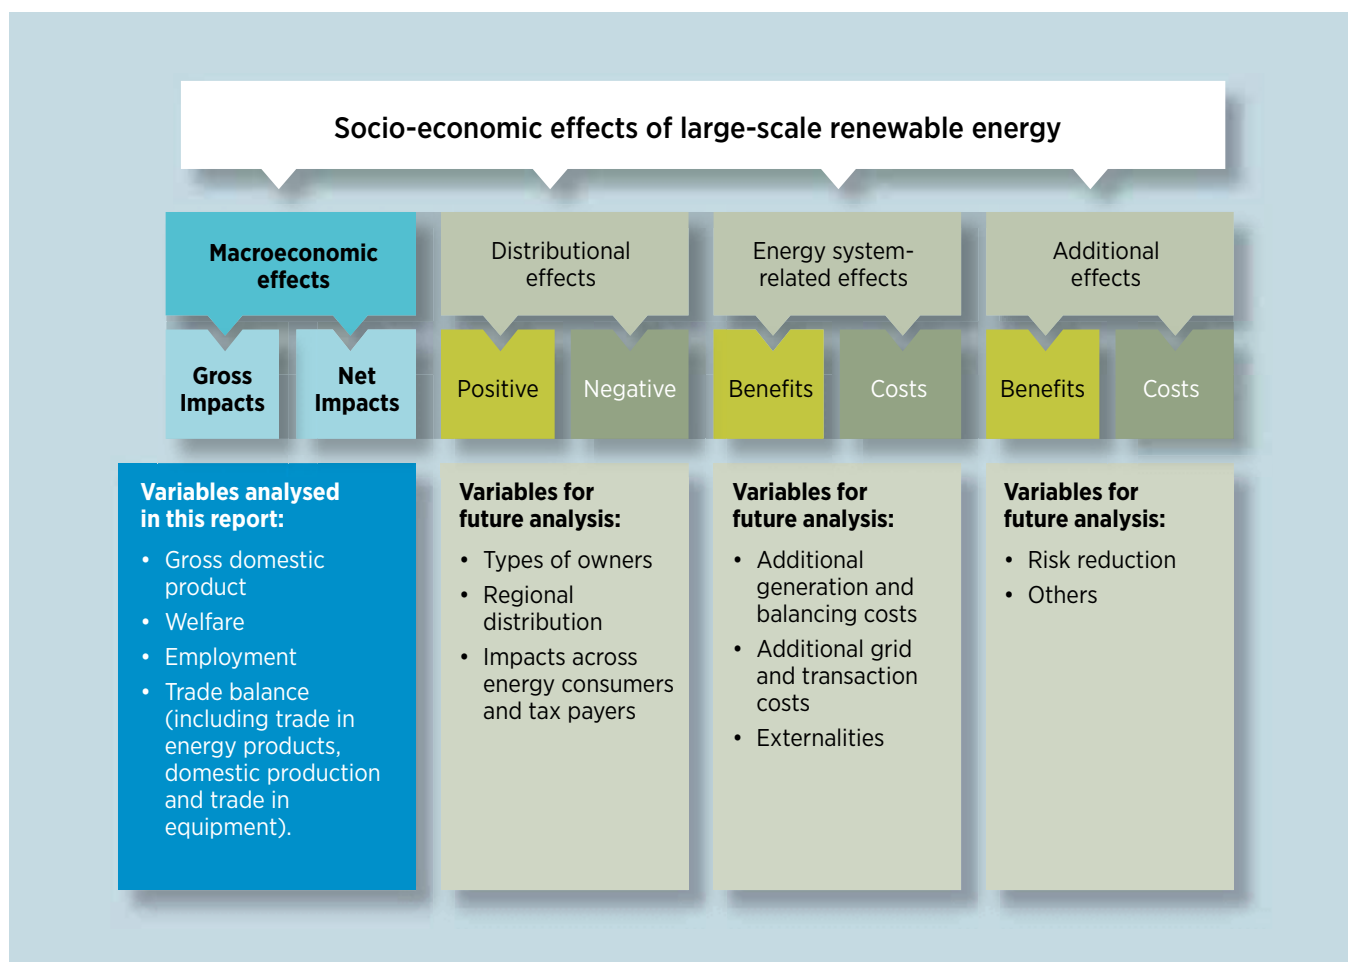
Socio-economic effects of large-scale renewable energy

Macroeconomic effects

Gross Impacts

Net Impacts

Distributional effects

Positive

Negative

Energy system-related effects

Benefits

Costs

Additional effects

Benefits

Costs

Variables analysed in this report:

- Gross domestic product
- Welfare
- Employment
- Trade balance (including trade in energy products, domestic production and trade in equipment).

Variables for future analysis:

- Types of owners
- Regional distribution
- Impacts across energy consumers and tax payers

Variables for future analysis:

- Additional generation and balancing costs
- Additional grid and transaction costs
- Externalities

Variables for future analysis:

- Risk reduction
- Others